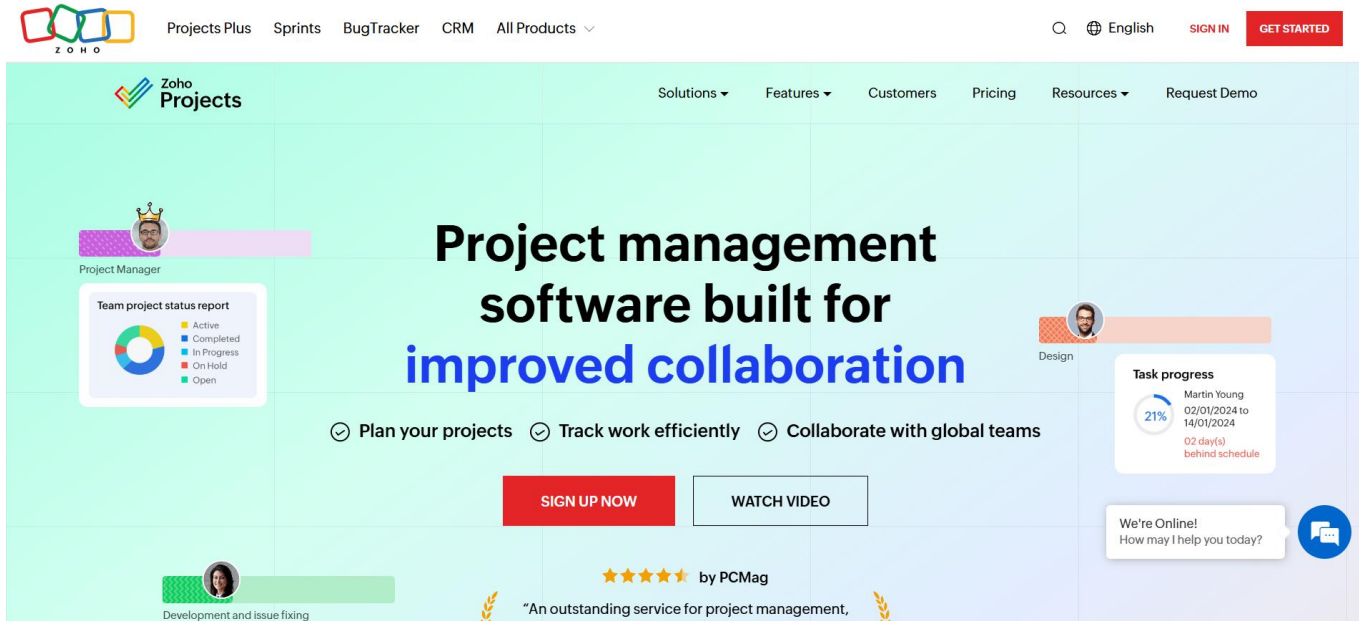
ZOHO

Projects Plus Sprints BugTracker CRM All Products

English SIGN IN GET STARTED

Zoho Projects

Solutions Features Customers Pricing Resources Request Demo

Project Manager

Team project status report

Active
Completed
In Progress
On Hold
Open

Project management software built for improved collaboration

Design

Task progress

21%

Martin Young
02/01/2024 to 14/01/2024
02 day(s) behind schedule

Plan your projects Track work efficiently Collaborate with global teams

SIGN UP NOW WATCH VIDEO

We're Online!
How may I help you today?

by PCMag

Development and issue fixing

"An outstanding service for project management,